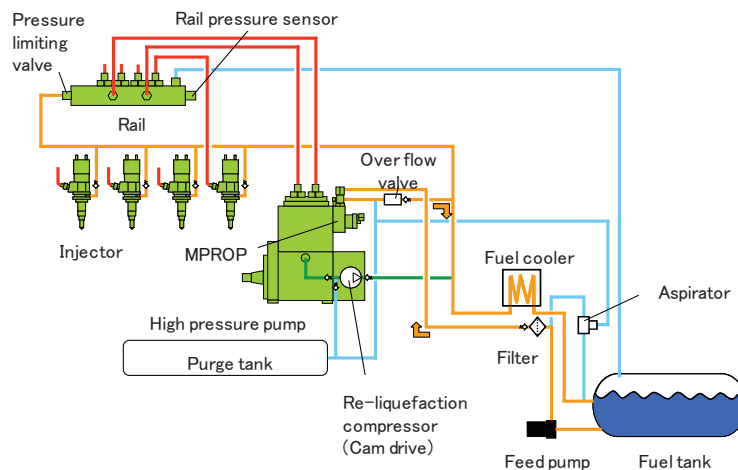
Pressure limiting valve

Rail pressure sensor

Rail

Injector

MPROP

Over flow valve

High pressure pump

Purge tank

Fuel cooler

Aspirator

Filter

Re-liquefaction compressor (Cam drive)

Feed pump

Fuel tank